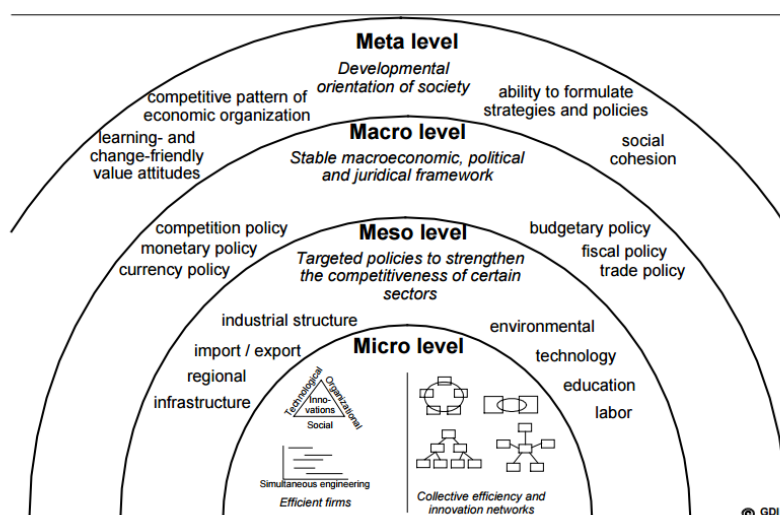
Meta level

Developmental orientation of society

competitive pattern of economic organization

ability to formulate strategies and policies

learning- and change-friendly value attitudes

social cohesion

Macro level

Stable macroeconomic, political and juridical framework

competition policy
monetary policy
currency policy

budgetary policy
fiscal policy
trade policy

Meso level

Targeted policies to strengthen the competitiveness of certain sectors

industrial structure
import / export
regional
infrastructure

environmental
technology
education
labor

Micro level

Technological
Organizational
Inno-vations
Social

Simultaneous engineering

Efficient firms

Collective efficiency and innovation networks

© GDI